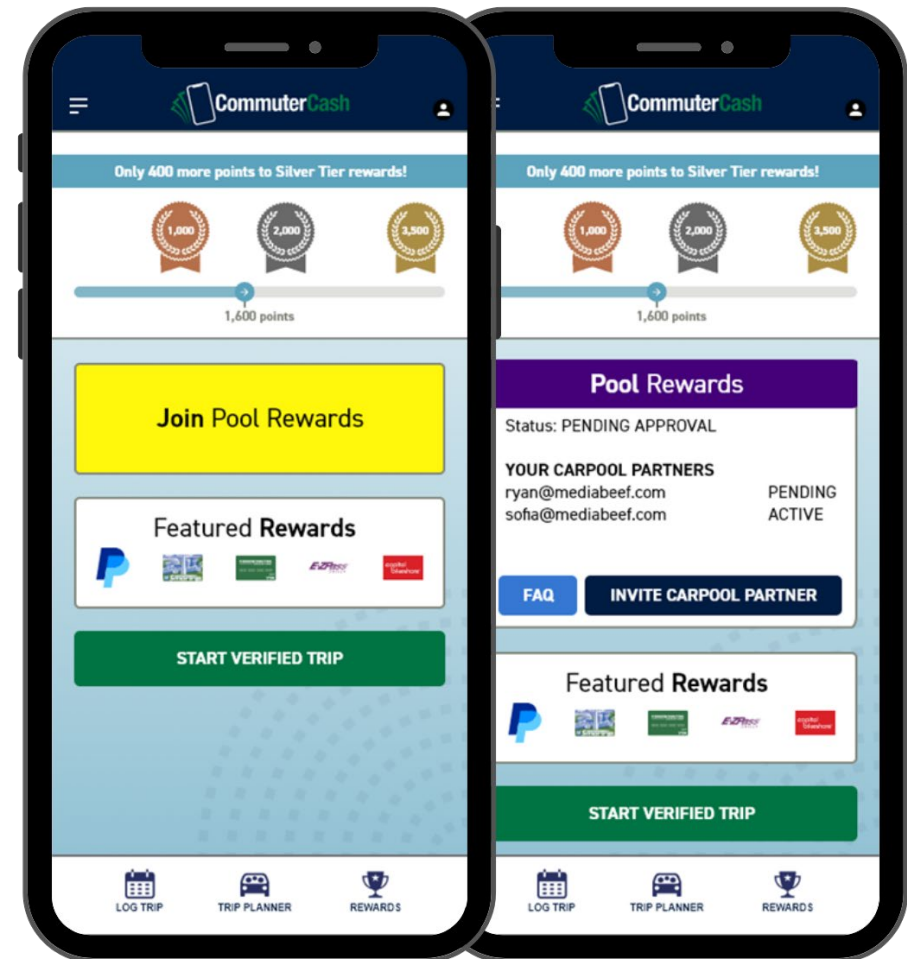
CommuterCash

Only 400 more points to Silver Tier rewards!

1,000 2,000 3,500

1,600 points

Join Pool Rewards

Featured Rewards

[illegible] E-ZPass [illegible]

START VERIFIED TRIP

LOG TRIP TRIP PLANNER REWARDS

CommuterCash

Only 400 more points to Silver Tier rewards!

1,000 2,000 3,500

1,600 points

Pool Rewards

Status: PENDING APPROVAL

YOUR CARPOOL PARTNERS
ryan@mediabeef.com PENDING
sofia@mediabeef.com ACTIVE

FAQ INVITE CARPOOL PARTNER

Featured Rewards

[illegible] E-ZPass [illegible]

START VERIFIED TRIP

LOG TRIP TRIP PLANNER REWARDS